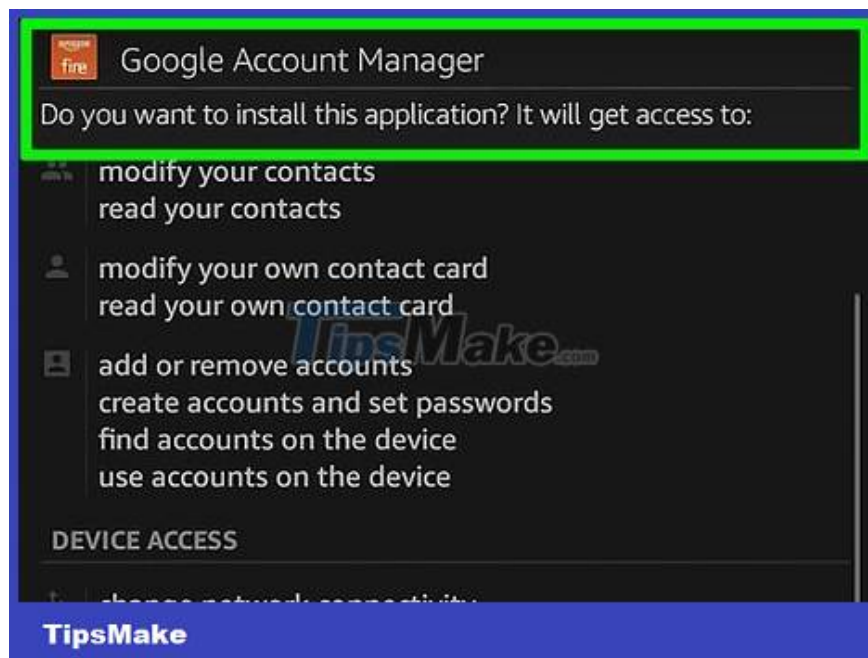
amazon
fire

Google Account Manager

Do you want to install this application? It will get access to:

modify your contacts
read your contacts

modify your own contact card
read your own contact card

add or remove accounts
create accounts and set passwords
find accounts on the device
use accounts on the device

DEVICE ACCESS

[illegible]

TipsMake.com

TipsMake